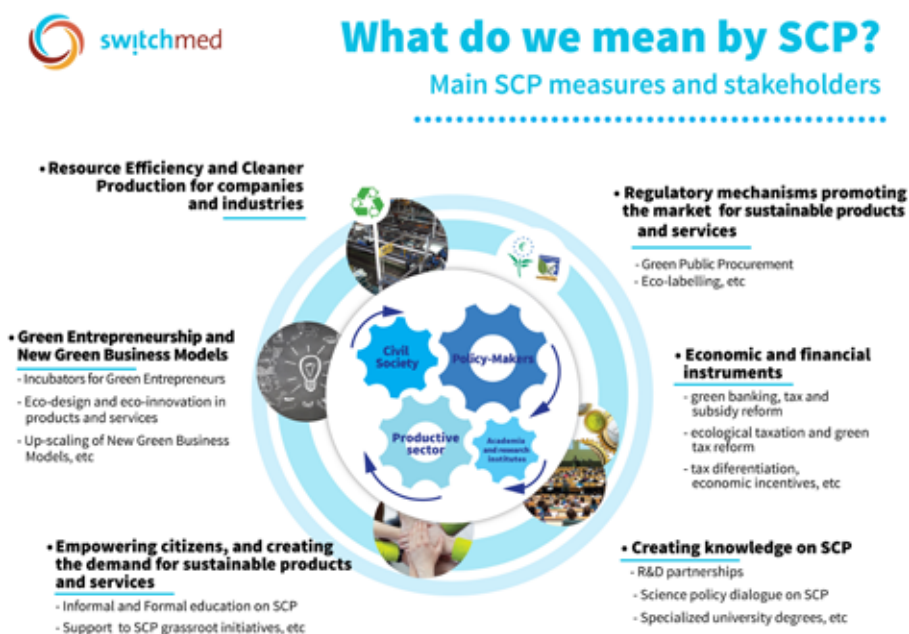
switchmed

What do we mean by SCP?

Main SCP measures and stakeholders

• Resource Efficiency and Cleaner Production for companies and industries

• Regulatory mechanisms promoting the market for sustainable products and services
- Green Public Procurement
- Eco-labelling, etc

• Green Entrepreneurship and New Green Business Models
- Incubators for Green Entrepreneurs
- Eco-design and eco-innovation in products and services
- Up-scaling of New Green Business Models, etc

Civil Society
Policy-Makers
Productive sector
Academia and research institutes

• Economic and financial instruments
- green banking, tax and subsidy reform
- ecological taxation and green tax reform
- tax diferentiation, economic incentives, etc

• Empowering citizens, and creating the demand for sustainable products and services
- Informal and Formal education on SCP
- Support to SCP grassroot initiatives, etc

• Creating knowledge on SCP
- R&D partnerships
- Science policy dialogue on SCP
- Specialized university degrees, etc